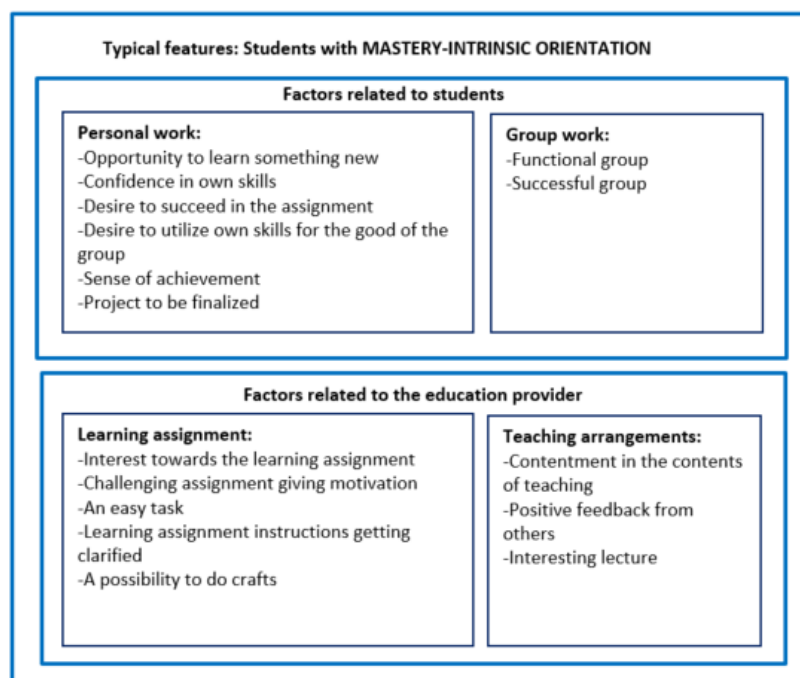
Typical features: Students with MASTERY-INTRINSIC ORIENTATION

Factors related to students

Personal work:
-Opportunity to learn something new
-Confidence in own skills
-Desire to succeed in the assignment
-Desire to utilize own skills for the good of the group
-Sense of achievement
-Project to be finalized

Group work:
-Functional group
-Successful group

Factors related to the education provider

Learning assignment:
-Interest towards the learning assignment
-Challenging assignment giving motivation
-An easy task
-Learning assignment instructions getting clarified
-A possibility to do crafts

Teaching arrangements:
-Contentment in the contents of teaching
-Positive feedback from others
-Interesting lecture